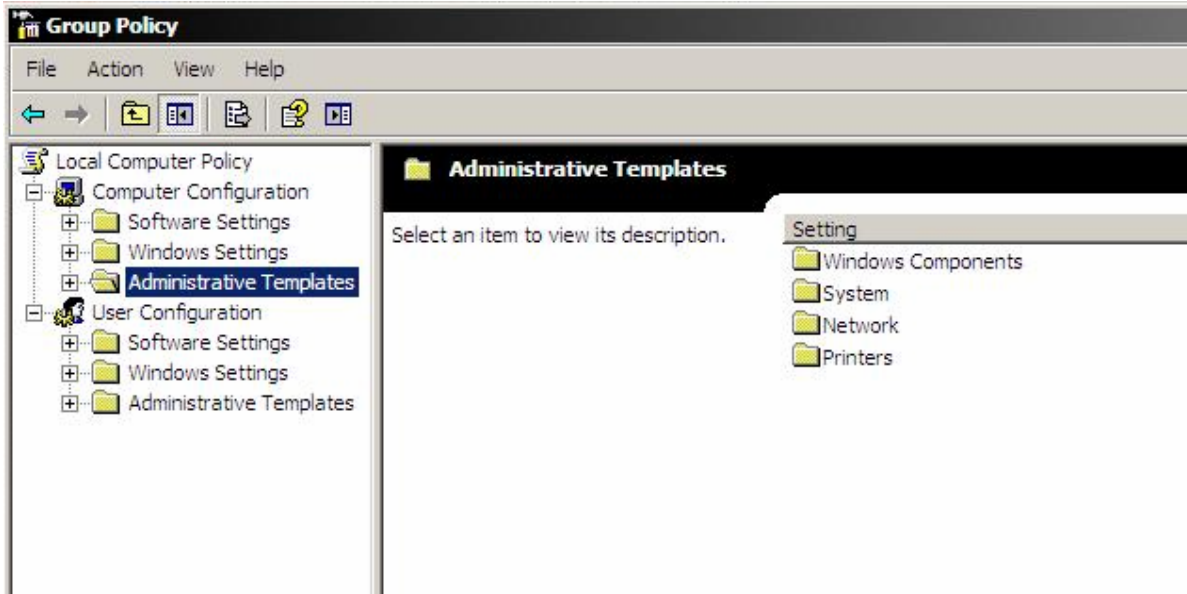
Group Policy

File Action View Help

Local Computer Policy
Computer Configuration
Software Settings
Windows Settings
Administrative Templates
User Configuration
Software Settings
Windows Settings
Administrative Templates

Administrative Templates

Select an item to view its description.

Setting
Windows Components
System
Network
Printers